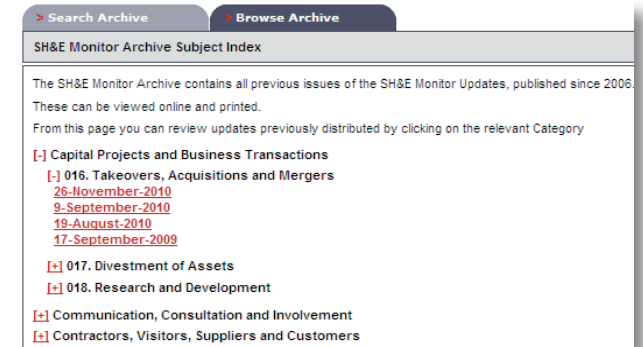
> Search Archive

> Browse Archive

SH&E Monitor Archive Subject Index

The SH&E Monitor Archive contains all previous issues of the SH&E Monitor Updates, published since 2006.

These can be viewed online and printed.

From this page you can review updates previously distributed by clicking on the relevant Category

[-] Capital Projects and Business Transactions

[-] 016. Takeovers, Acquisitions and Mergers

26-November-2010

9-September-2010

19-August-2010

17-September-2009

[+] 017. Divestment of Assets

[+] 018. Research and Development

[+] Communication, Consultation and Involvement

[+] Contractors, Visitors, Suppliers and Customers